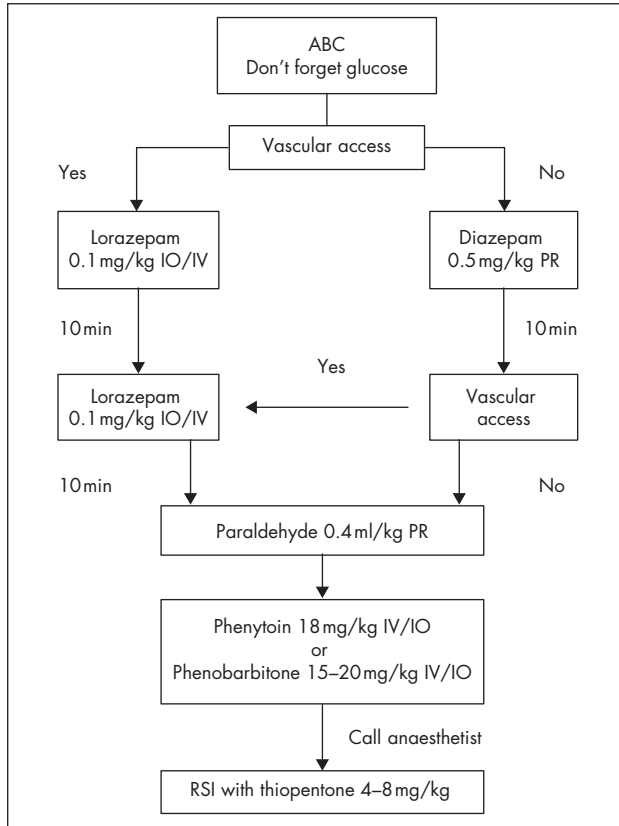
ABC
Don't forget glucose

Vascular access

Yes

No

Lorazepam
0.1 mg/kg IO/IV

Diazepam
0.5 mg/kg PR

10 min

10 min

Yes

Lorazepam
0.1 mg/kg IO/IV

Vascular access

10 min

No

Paraldehyde 0.4 ml/kg PR

Phenytoin 18 mg/kg IV/IO
or
Phenobarbitone 15–20 mg/kg IV/IO

Call anaesthetist

RSI with thiopentone 4–8 mg/kg